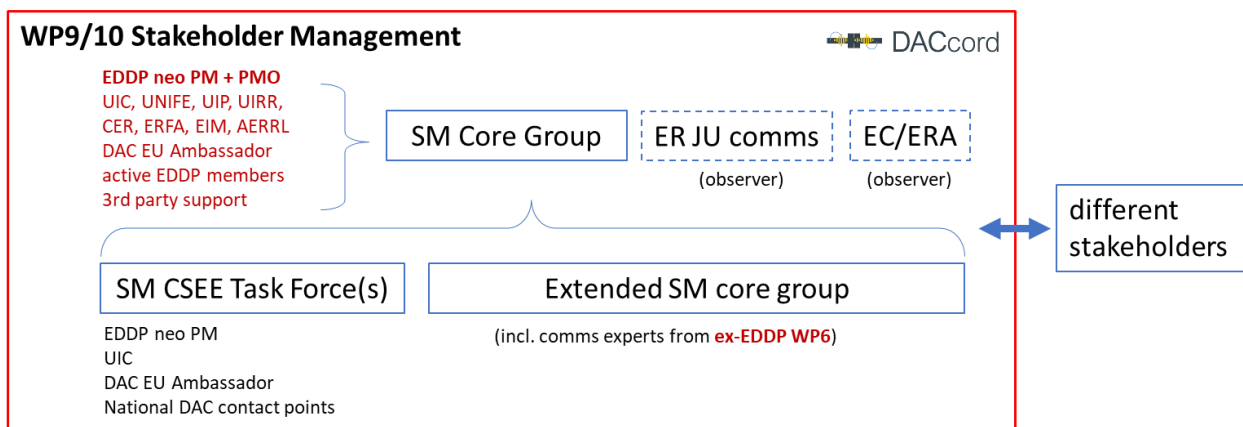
WP9/10 Stakeholder Management

DACcord

EDDP neo PM + PMO
UIC, UNIFE, UIP, UIRR, CER, ERFA, EIM, AERRL
DAC EU Ambassador
active EDDP members
3rd party support

SM Core Group

ER JU comms
(observer)

EC/ERA
(observer)

different stakeholders

SM CSEE Task Force(s)

EDDP neo PM
UIC
DAC EU Ambassador
National DAC contact points

Extended SM core group

(incl. comms experts from ex-EDDP WP6)